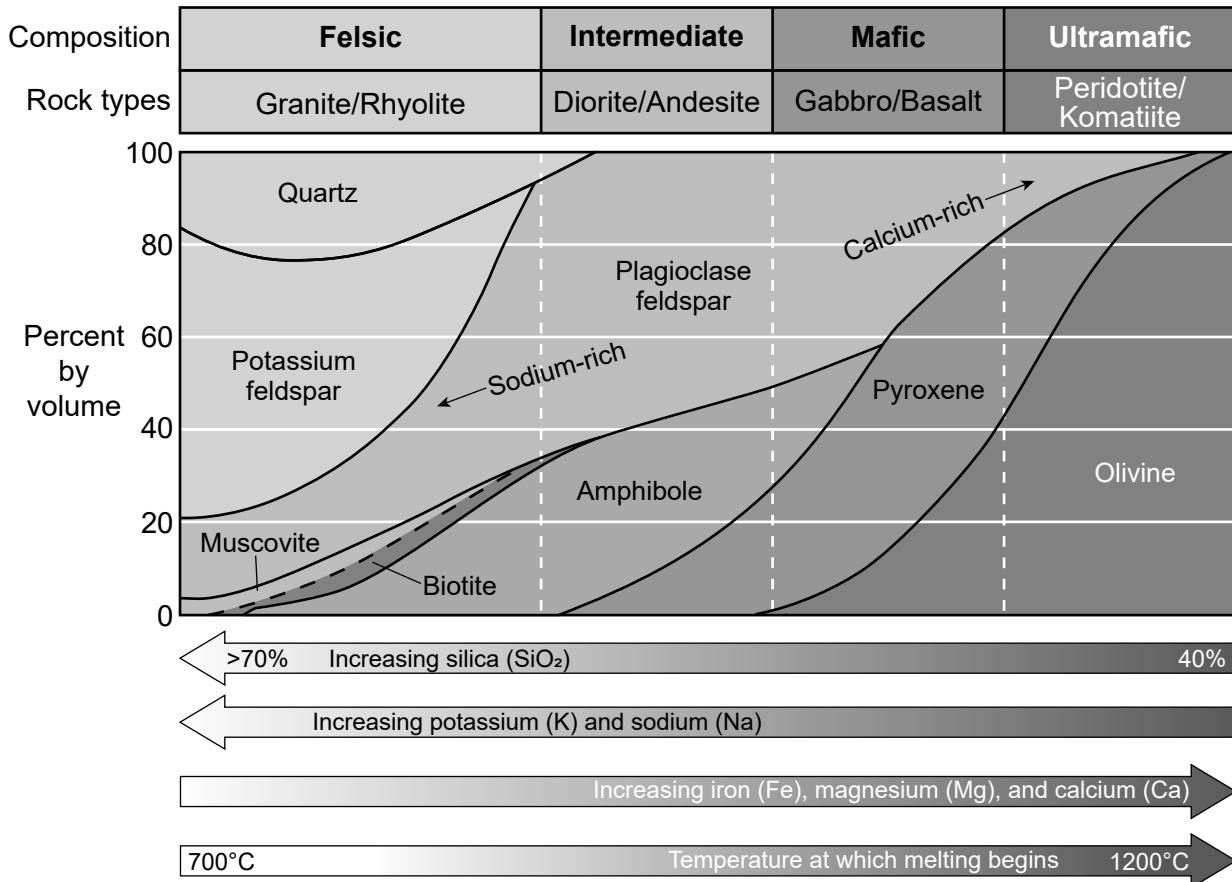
| Composition | Felsic | Intermediate | Mafic | Ultramafic |
|---|---|---|---|---|
| Rock types | Granite/Rhyolite | Diorite/Andesite | Gabbro/Basalt | Peridotite/ Komatiite |

100
80
60
40
20
0

Percent by volume

Quartz

Plagioclase feldspar

Calcium-rich

Potassium feldspar

Sodium-rich

Pyroxene

Amphibole

Olivine

Muscovite

Biotite

>70% Increasing silica ($SiO_2$) 40%

Increasing potassium (K) and sodium (Na)

Increasing iron (Fe), magnesium (Mg), and calcium (Ca)

700°C Temperature at which melting begins 1200°C